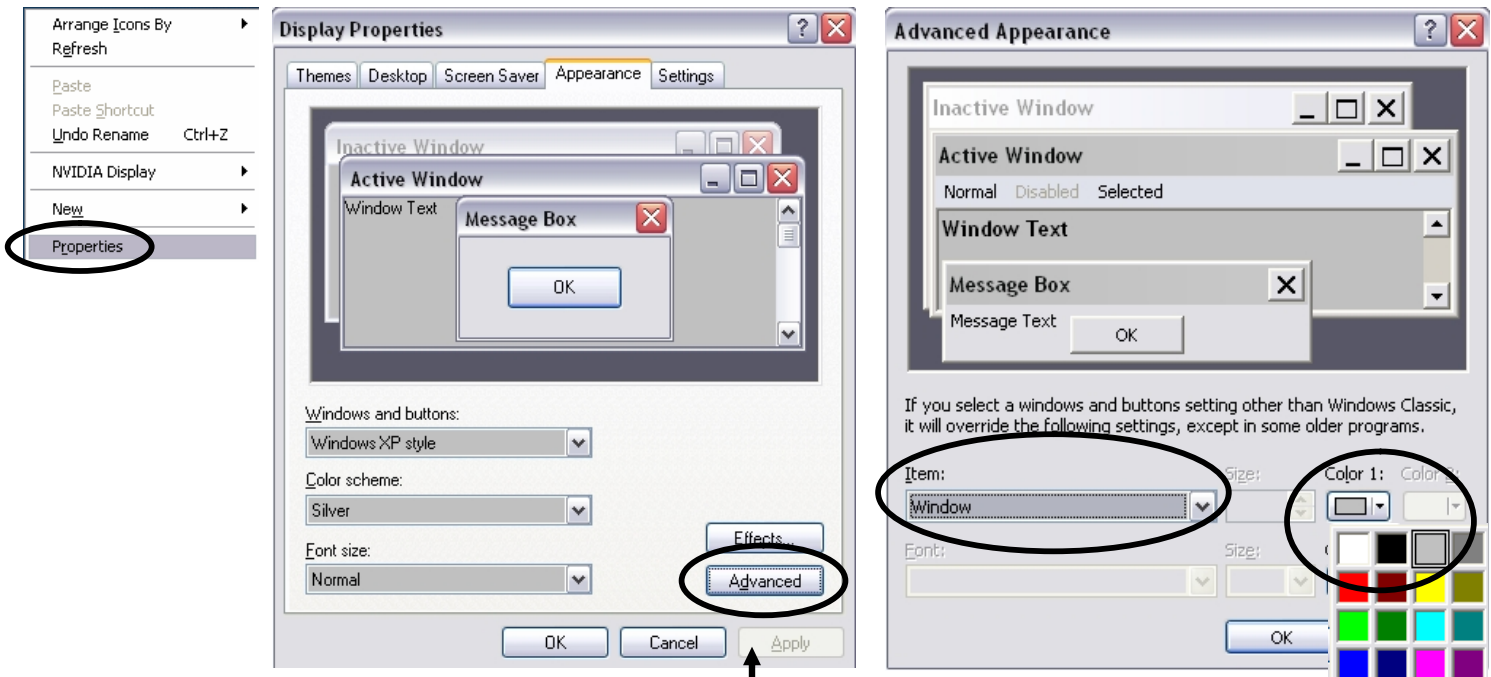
Arrange Icons By
Refresh
Paste
Paste Shortcut
Undo Rename Ctrl+Z
NVIDIA Display
New
Properties

Display Properties
Themes Desktop Screen Saver Appearance Settings
Inactive Window
Active Window
Window Text
Message Box
OK
Windows and buttons:
Windows XP style
Color scheme:
Silver
Font size:
Normal
Effects...
Advanced
OK Cancel Apply

Advanced Appearance
Inactive Window
Active Window
Normal Disabled Selected
Window Text
Message Box
Message Text
OK
If you select a windows and buttons setting other than Windows Classic, it will override the following settings, except in some older programs.
Item:
Window
Size:
Color 1:
Color 2:
Font:
Size:
OK